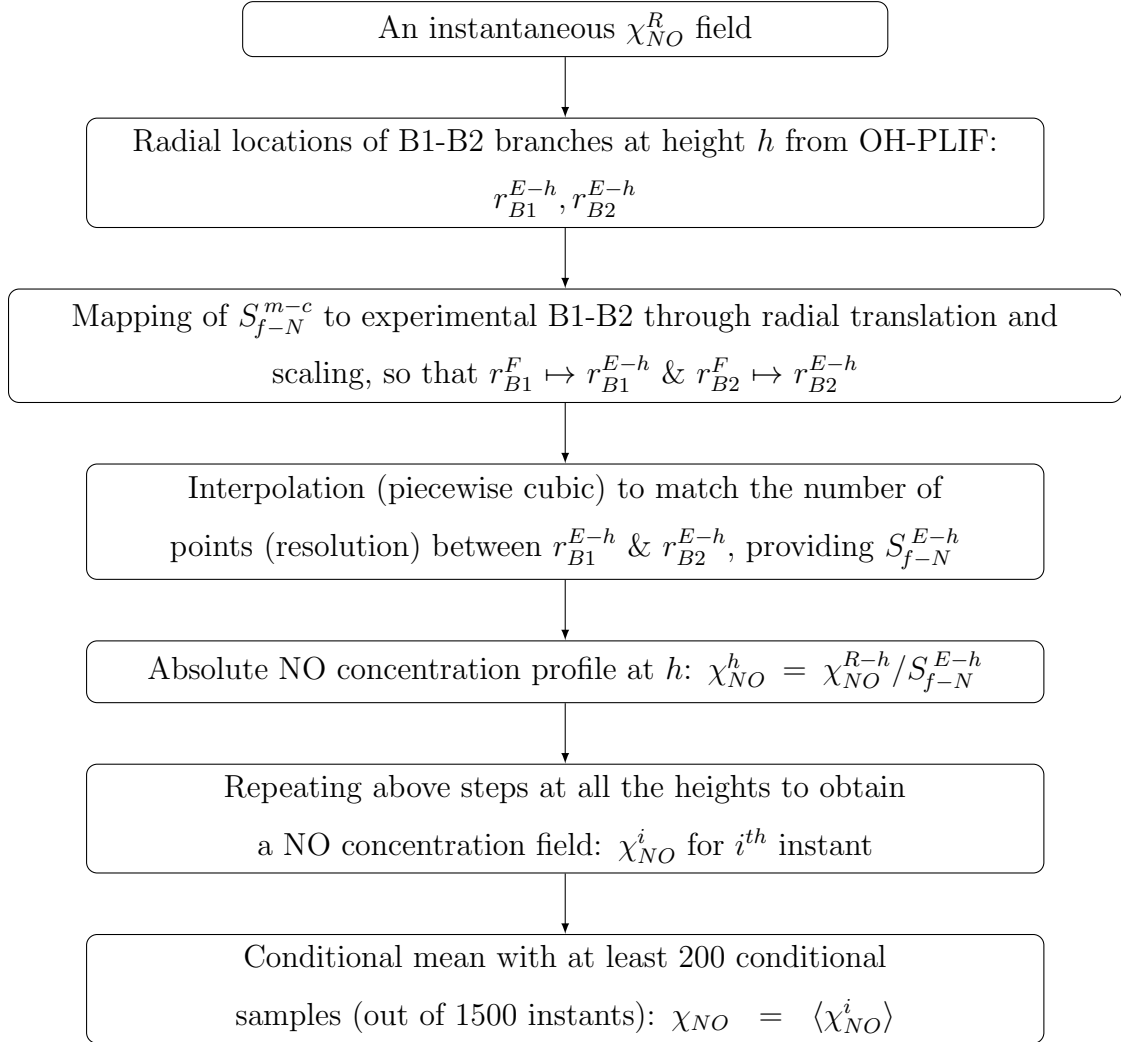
An instantaneous $\chi_{NO}^{R}$ field

Radial locations of B1-B2 branches at height $h$ from OH-PLIF: $r_{B1}^{E-h}, r_{B2}^{E-h}$

Mapping of $S_{f-N}^{m-c}$ to experimental B1-B2 through radial translation and scaling, so that $r_{B1}^{F} \mapsto r_{B1}^{E-h}$ & $r_{B2}^{F} \mapsto r_{B2}^{E-h}$

Interpolation (piecewise cubic) to match the number of points (resolution) between $r_{B1}^{E-h}$ & $r_{B2}^{E-h}$, providing $S_{f-N}^{E-h}$

Absolute NO concentration profile at $h$: $\chi_{NO}^{h} = \chi_{NO}^{R-h}/S_{f-N}^{E-h}$

Repeating above steps at all the heights to obtain a NO concentration field: $\chi_{NO}^{i}$ for $i^{th}$ instant

Conditional mean with at least 200 conditional samples (out of 1500 instants): $\chi_{NO} = \langle \chi_{NO}^{i} \rangle$